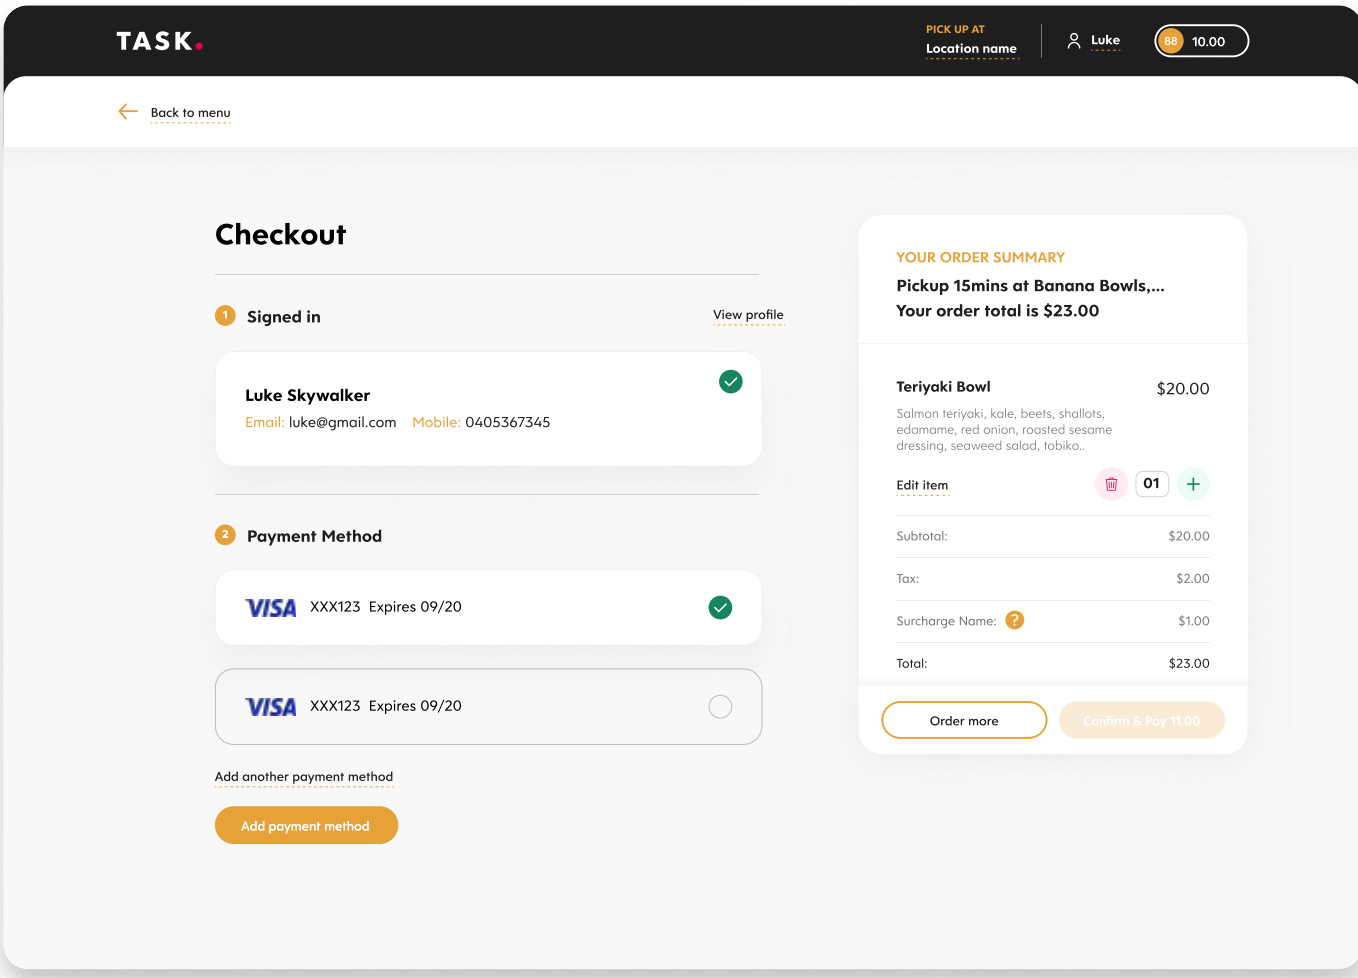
TASK.

PICK UP AT
Location name

Luke

88 10.00

Back to menu

Checkout

1 Signed in

View profile

Luke Skywalker
Email: luke@gmail.com Mobile: 0405367345

2 Payment Method

VISA XXX123 Expires 09/20

VISA XXX123 Expires 09/20

Add another payment method

Add payment method

YOUR ORDER SUMMARY
Pickup 15mins at Banana Bowls,...
Your order total is $23.00

Teriyaki Bowl $20.00
Salmon teriyaki, kale, beets, shallots, edamame, red onion, roasted sesame dressing, seaweed salad, tobiko..

Edit item 01

| | |
|---|---|
| Subtotal: | $20.00 |
| Tax: | $2.00 |
| Surcharge Name: ? | $1.00 |
| Total: | $23.00 |

Order more

Confirm & Pay 11.00